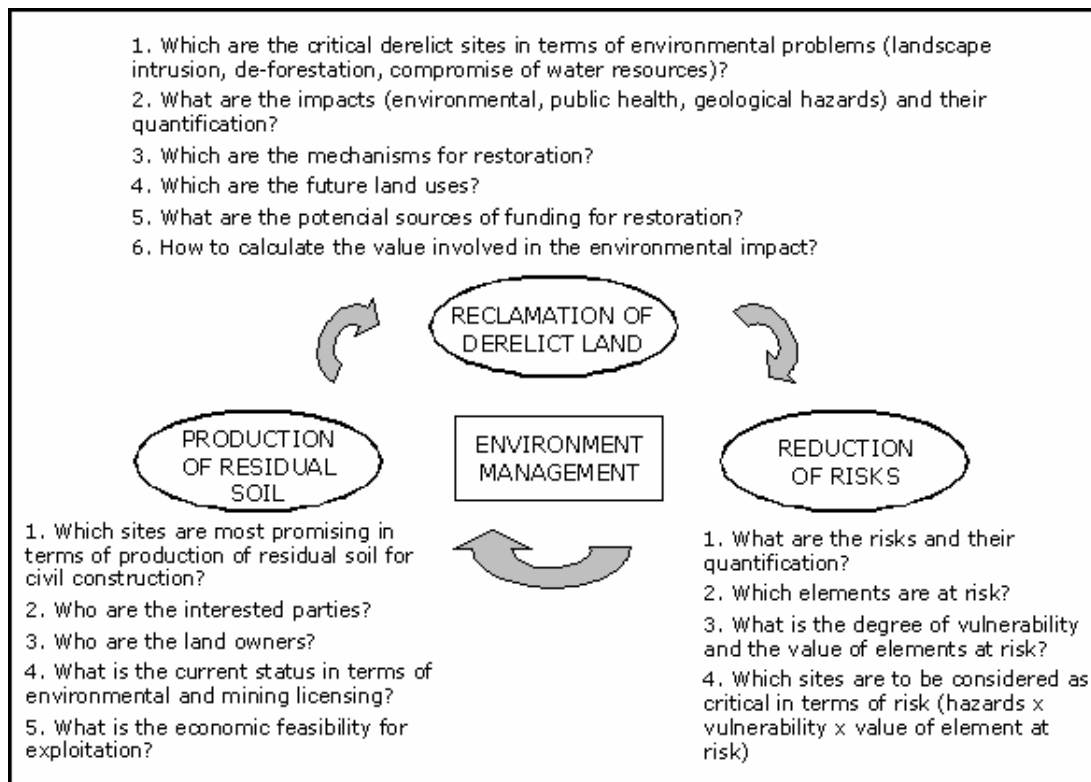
1. Which are the critical derelict sites in terms of environmental problems (landscape intrusion, de-forestation, compromise of water resources)?

2. What are the impacts (environmental, public health, geological hazards) and their quantification?

3. Which are the mechanisms for restoration?

4. Which are the future land uses?

5. What are the potencial sources of funding for restoration?

6. How to calculate the value involved in the environmental impact?

RECLAMATION OF DERELICT LAND

PRODUCTION OF RESIDUAL SOIL

ENVIRONMENT MANAGEMENT

REDUCTION OF RISKS

1. Which sites are most promising in terms of production of residual soil for civil construction?

2. Who are the interested parties?

3. Who are the land owners?

4. What is the current status in terms of environmental and mining licensing?

5. What is the economic feasibility for exploitation?

1. What are the risks and their quantification?

2. Which elements are at risk?

3. What is the degree of vulnerability and the value of elements at risk?

4. Which sites are to be considered as critical in terms of risk (hazards x vulnerability x value of element at risk)